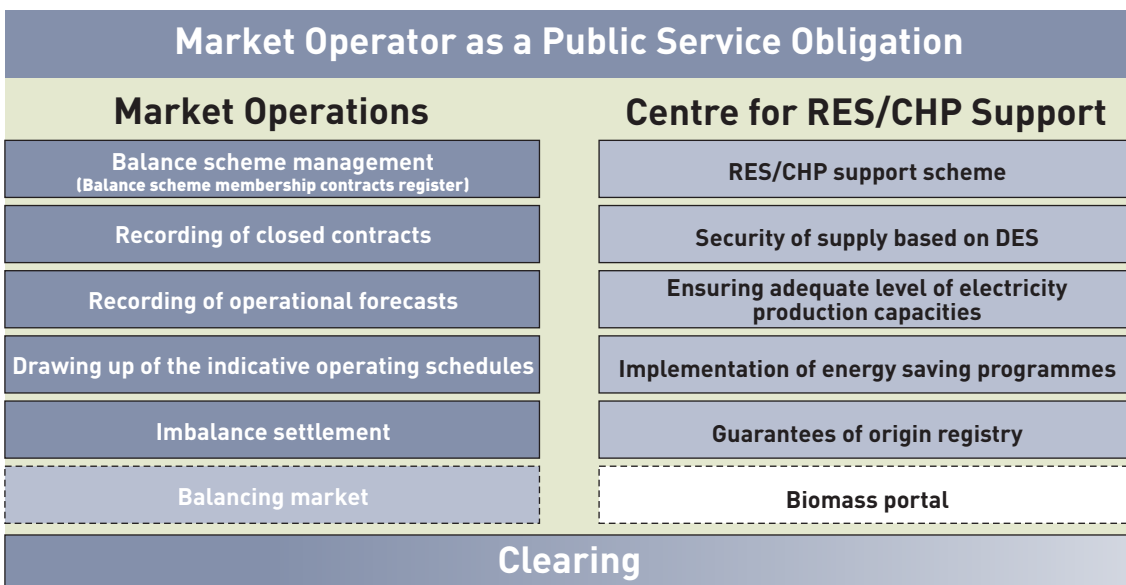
Market Operator as a Public Service Obligation

Market Operations

Balance scheme management
(Balance scheme membership contracts register)

Recording of closed contracts

Recording of operational forecasts

Drawing up of the indicative operating schedules

Imbalance settlement

Balancing market

Centre for RES/CHP Support

RES/CHP support scheme

Security of supply based on DES

Ensuring adequate level of electricity production capacities

Implementation of energy saving programmes

Guarantees of origin registry

Biomass portal

Clearing